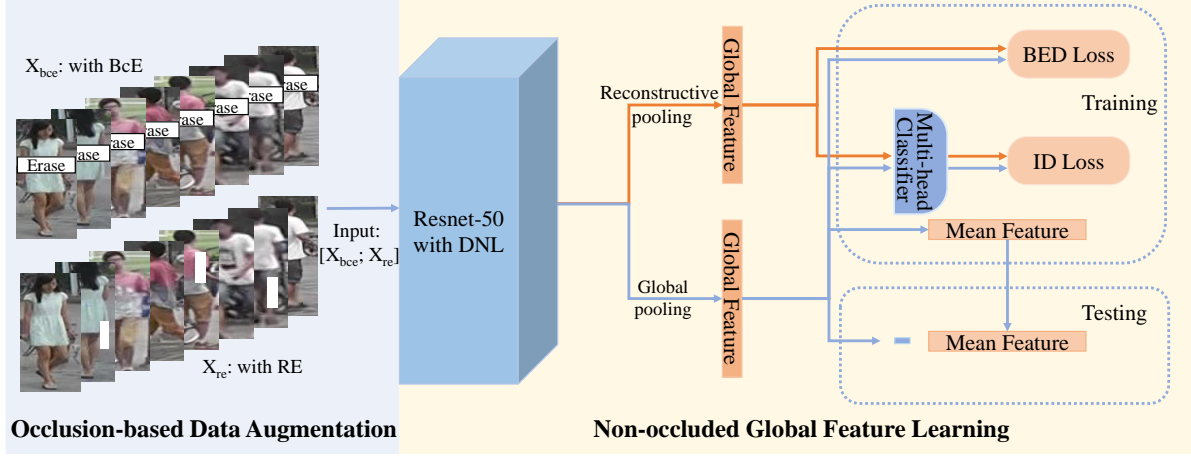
$X_{bce}$: with BcE

Erase
ase
ase
ase
ase
ase
ase
ase

$X_{re}$: with RE

Input: $[X_{bce}; X_{re}]$

Resnet-50 with DNL

Reconstructive pooling

Global pooling

Global Feature

Global Feature

BED Loss

Training

Multi-head Classifier

ID Loss

Mean Feature

Testing

Mean Feature

Occlusion-based Data Augmentation

Non-occluded Global Feature Learning